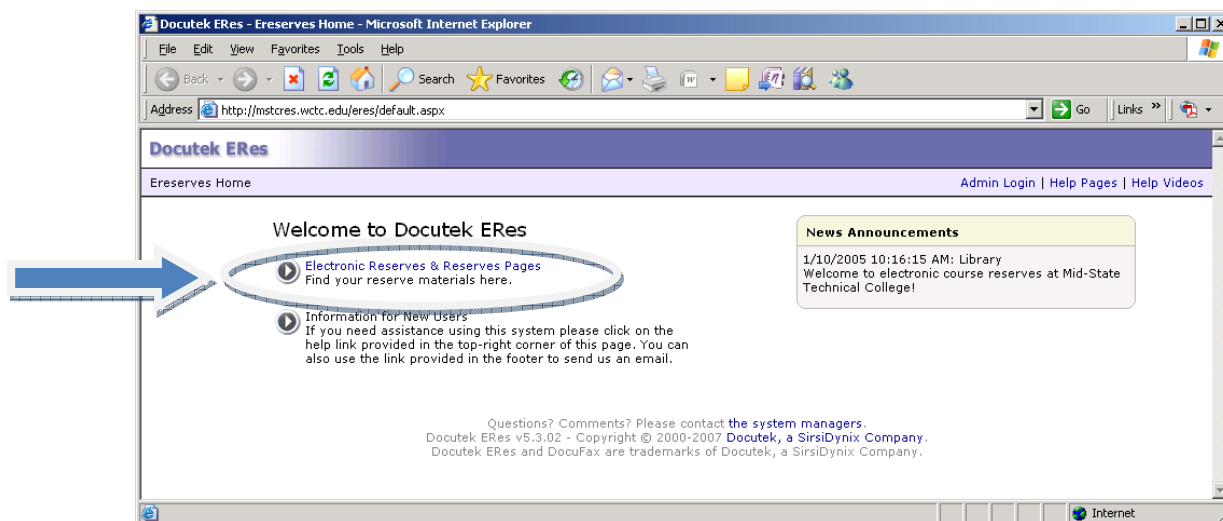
Docutek ERes - Ereserves Home - Microsoft Internet Explorer

File Edit View Favorites Tools Help

Back Search Favorites

Address http://mstcres.wctc.edu/eres/default.aspx Go Links »

Docutek ERes

Ereserves Home

Admin Login | Help Pages | Help Videos

Welcome to Docutek ERes

Electronic Reserves & Reserves Pages
Find your reserve materials here.

Information for New Users
If you need assistance using this system please click on the help link provided in the top-right corner of this page. You can also use the link provided in the footer to send us an email.

News Announcements

1/10/2005 10:16:15 AM: Library
Welcome to electronic course reserves at Mid-State Technical College!

Questions? Comments? Please contact the system managers.
Docutek ERes v5.3.02 - Copyright © 2000-2007 Docutek, a SirsiDynix Company.
Docutek ERes and DocuFax are trademarks of Docutek, a SirsiDynix Company.

Internet